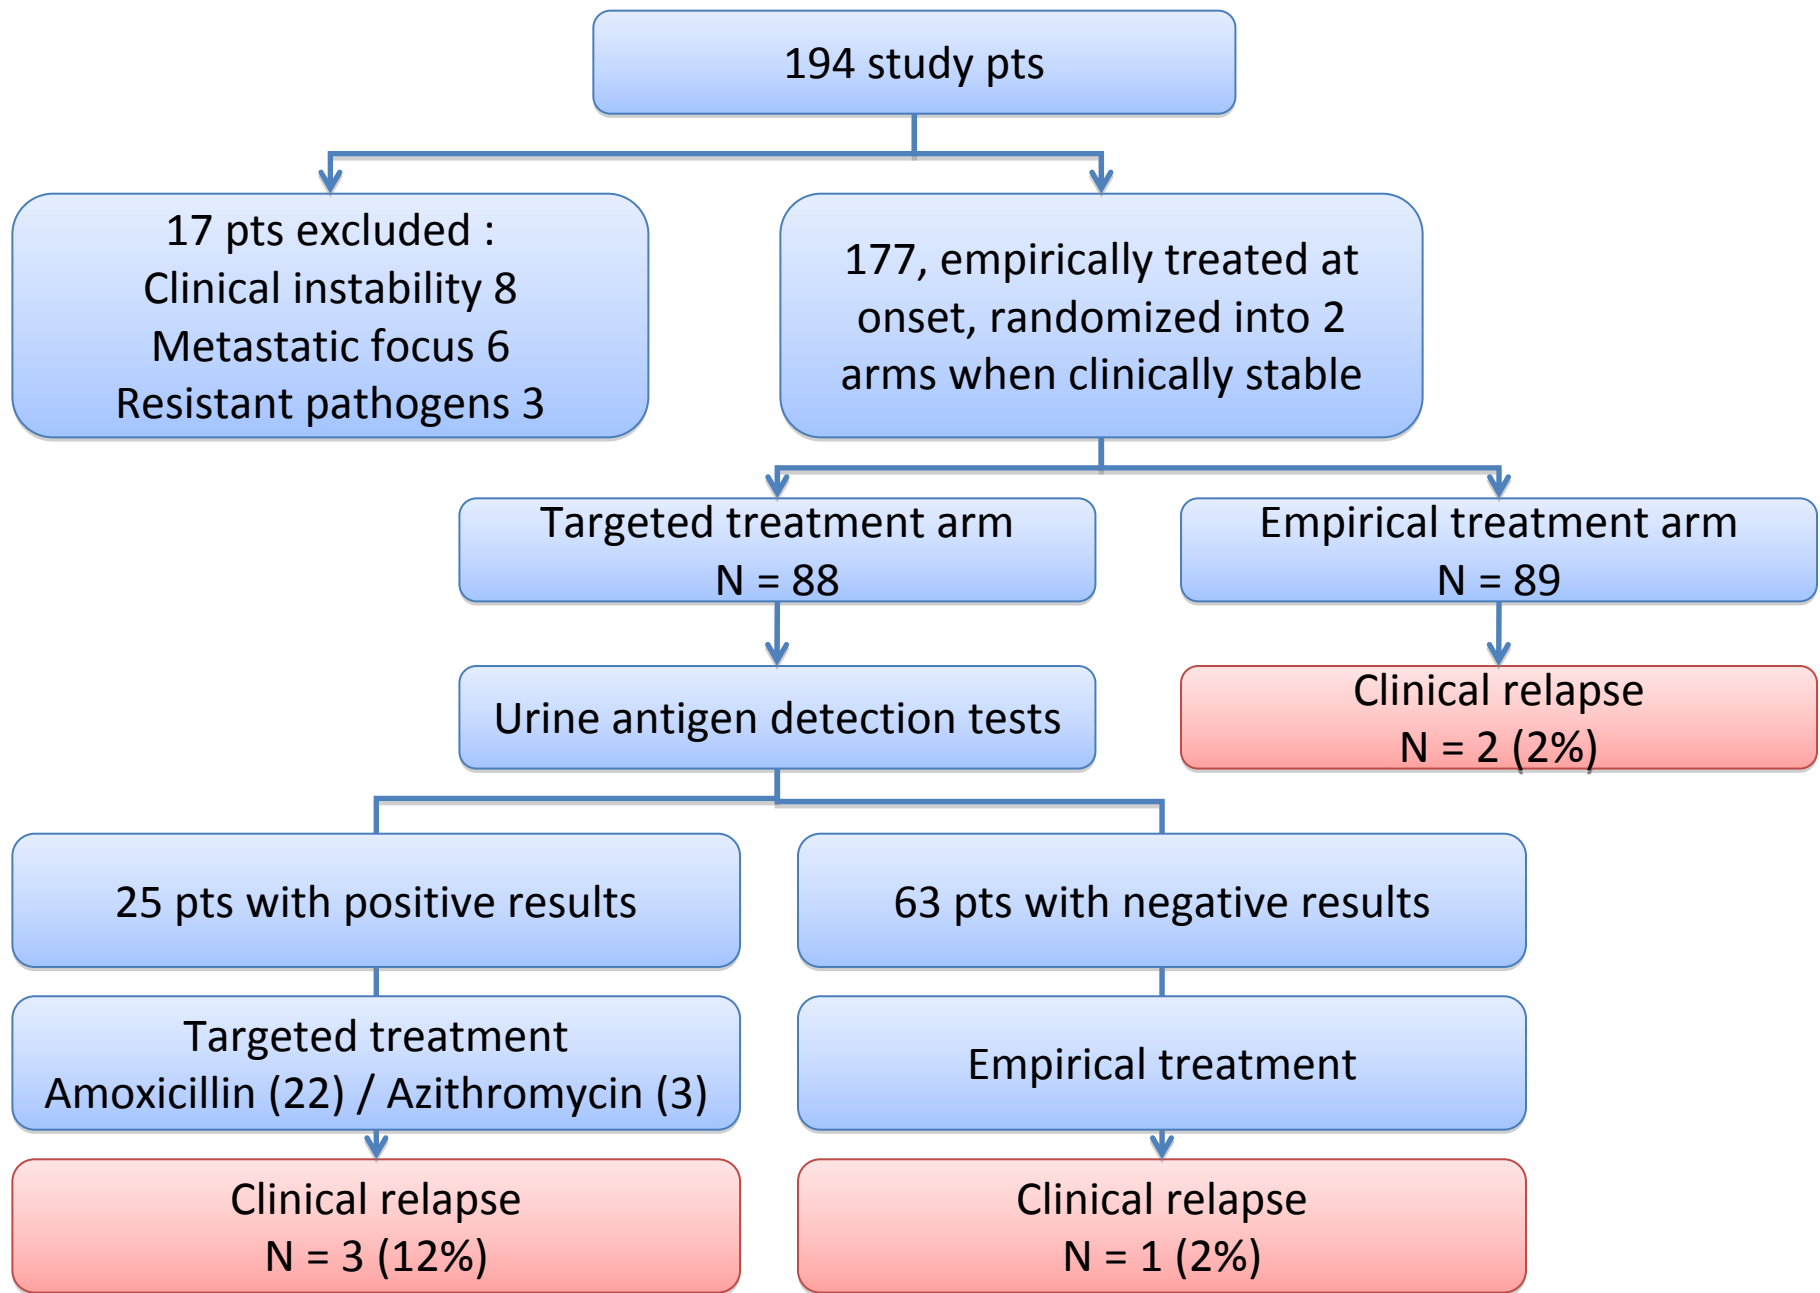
194 study pts

17 pts excluded :
Clinical instability 8
Metastatic focus 6
Resistant pathogens 3

177, empirically treated at onset, randomized into 2 arms when clinically stable

Targeted treatment arm
N = 88

Empirical treatment arm
N = 89

Urine antigen detection tests

Clinical relapse
N = 2 (2%)

25 pts with positive results

63 pts with negative results

Targeted treatment
Amoxicillin (22) / Azithromycin (3)

Empirical treatment

Clinical relapse
N = 3 (12%)

Clinical relapse
N = 1 (2%)